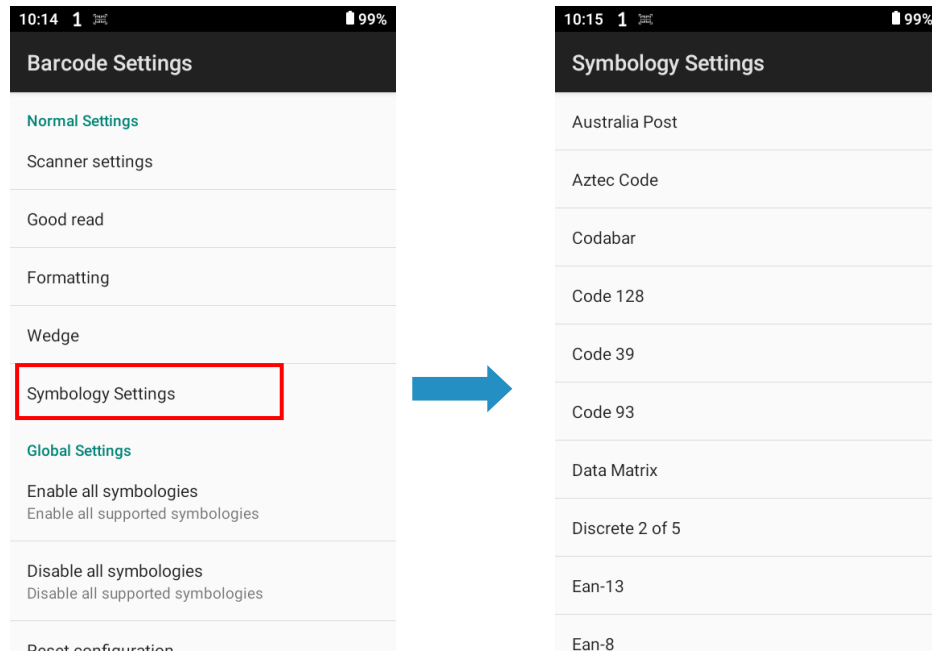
10:14 1 99%

Barcode Settings

Normal Settings

Scanner settings

Good read

Formatting

Wedge

Symbology Settings

Global Settings

Enable all symbologies
Enable all supported symbologies

Disable all symbologies
Disable all supported symbologies

Reset configuration

10:15 1 99%

Symbology Settings

Australia Post

Aztec Code

Codabar

Code 128

Code 39

Code 93

Data Matrix

Discrete 2 of 5

Ean-13

Ean-8